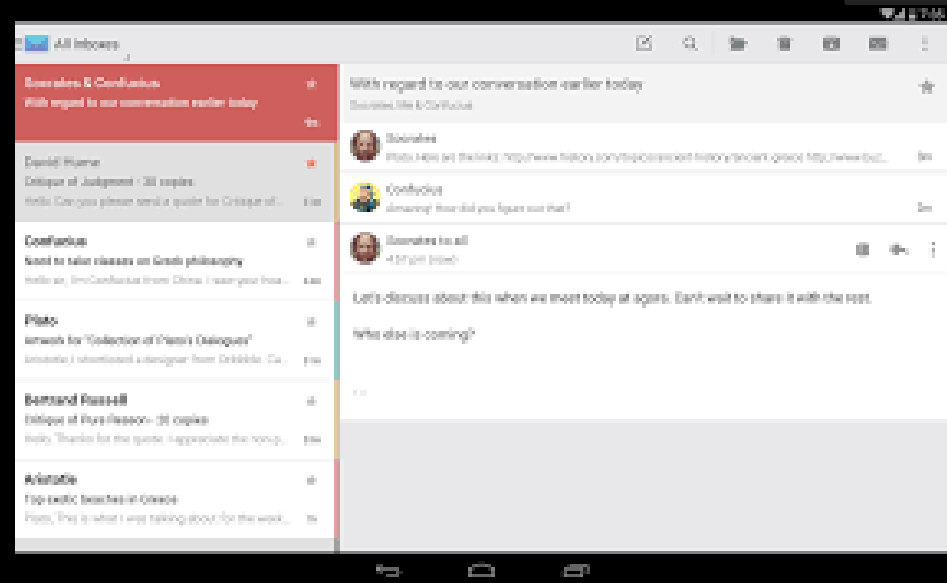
All Inboxes

Socrates & Confucius
With regard to our conversation earlier today

David Hume
Critique of Judgement - 30 copies
Hello, Can you please send a quote for Critique of...
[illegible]

Confucius
Need to take classes on Greek philosophy
Hello sir, I'm Confucius from China. I want your hou...
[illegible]

Plato
Artwork for "Collection of Plato's Dialogues"
Aristotle, I shortlisted a designer from Dribbble. Ca...
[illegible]

Bertrand Russell
Critique of Pure Reason - 30 copies
Hello, Thanks for the quote. I appreciate the sorry...
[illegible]

Aristotle
Top exotic beaches in Greece
Plato, This is what I was talking about for the week...
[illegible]

With regard to our conversation earlier today
Socrates, Me & Confucius

Socrates
Plato, Here are the links: http://www.history.com/topics/ancient-history/ancient-greece http://www.bu...
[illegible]

Confucius
Amazing! How did you figure out that?
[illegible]

Socrates to all
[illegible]

Let's discuss about this when we meet today at agora. Can't wait to share it with the rest.

Who else is coming?

...